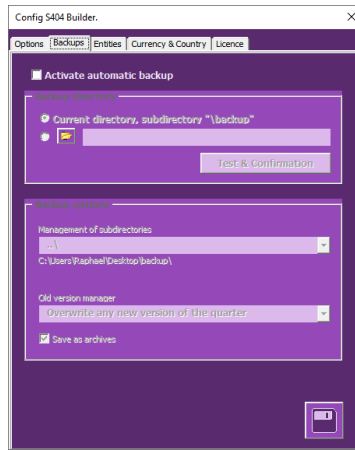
Config S404 Builder.

Options | Backups | Entities | Currency & Country | Licence

Activate automatic backup

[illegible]

Current directory, subdirectory "\backup"

Test & Confirmation

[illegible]

Management of subdirectories

..\

C:\Users\Raphael\Desktop\backup\

Old version manager

Overwrite any new version of the quarter

Save as archives